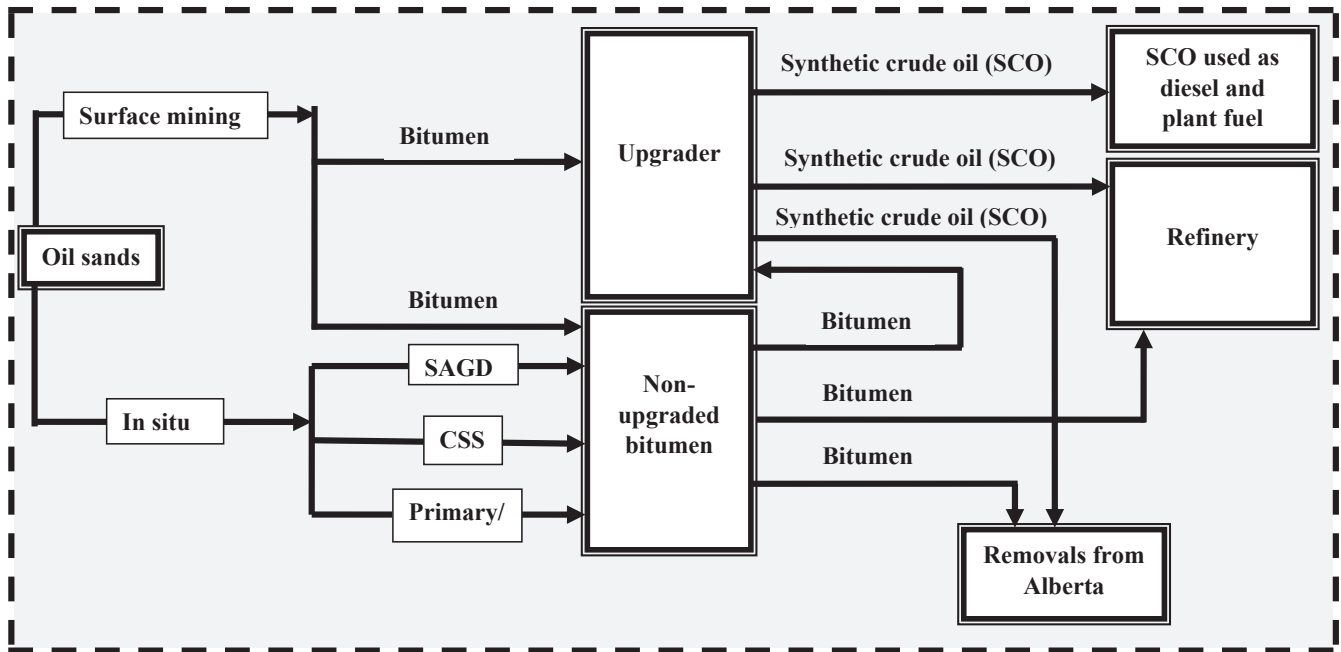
Surface mining

Oil sands

In situ

Bitumen

Bitumen

SAGD

CSS

Primary/

Upgrader

Non-upgraded bitumen

Synthetic crude oil (SCO)

Synthetic crude oil (SCO)

Synthetic crude oil (SCO)

Bitumen

Bitumen

Bitumen

SCO used as diesel and plant fuel

Refinery

Removals from Alberta